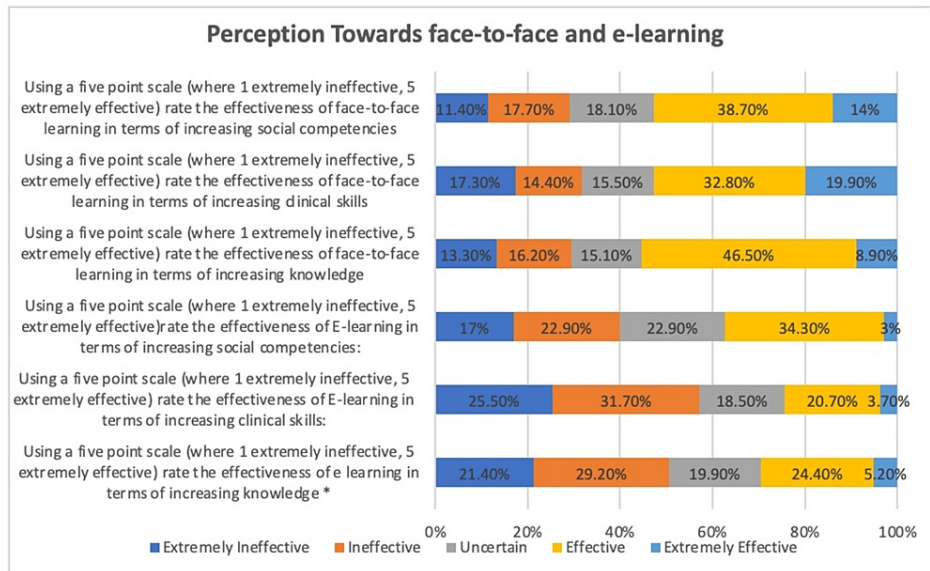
Perception Towards face-to-face and e-learning

Using a five point scale (where 1 extremely ineffective, 5 extremely effective) rate the effectiveness of face-to-face learning in terms of increasing social competencies

11.40% 17.70% 18.10% 38.70% 14%

Using a five point scale (where 1 extremely ineffective, 5 extremely effective) rate the effectiveness of face-to-face learning in terms of increasing clinical skills

17.30% 14.40% 15.50% 32.80% 19.90%

Using a five point scale (where 1 extremely ineffective, 5 extremely effective) rate the effectiveness of face-to-face learning in terms of increasing knowledge

13.30% 16.20% 15.10% 46.50% 8.90%

Using a five point scale (where 1 extremely ineffective, 5 extremely effective)rate the effectiveness of E-learning in terms of increasing social competencies:

17% 22.90% 22.90% 34.30% 3%

Using a five point scale (where 1 extremely ineffective, 5 extremely effective) rate the effectiveness of E-learning in terms of increasing clinical skills:

25.50% 31.70% 18.50% 20.70% 3.70%

Using a five point scale (where 1 extremely ineffective, 5 extremely effective) rate the effectiveness of e learning in terms of increasing knowledge *

21.40% 29.20% 19.90% 24.40% 5.20%

0% 20% 40% 60% 80% 100%

Extremely Ineffective Ineffective Uncertain Effective Extremely Effective